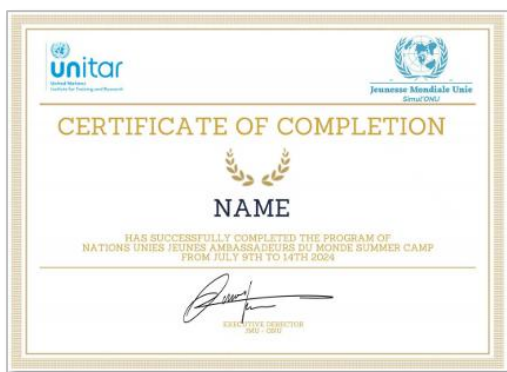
unitar
United Nations
Institute for Training and Research

Jeunesse Mondiale Unie
Simul'ONU

CERTIFICATE OF COMPLETION

NAME

HAS SUCCESSFULLY COMPLETED THE PROGRAM OF
NATIONS UNIES JEUNES AMBASSADEURS DU MONDE SUMMER CAMP
FROM JULY 9TH TO 14TH 2024

EXECUTIVE DIRECTOR
JMU - ONU